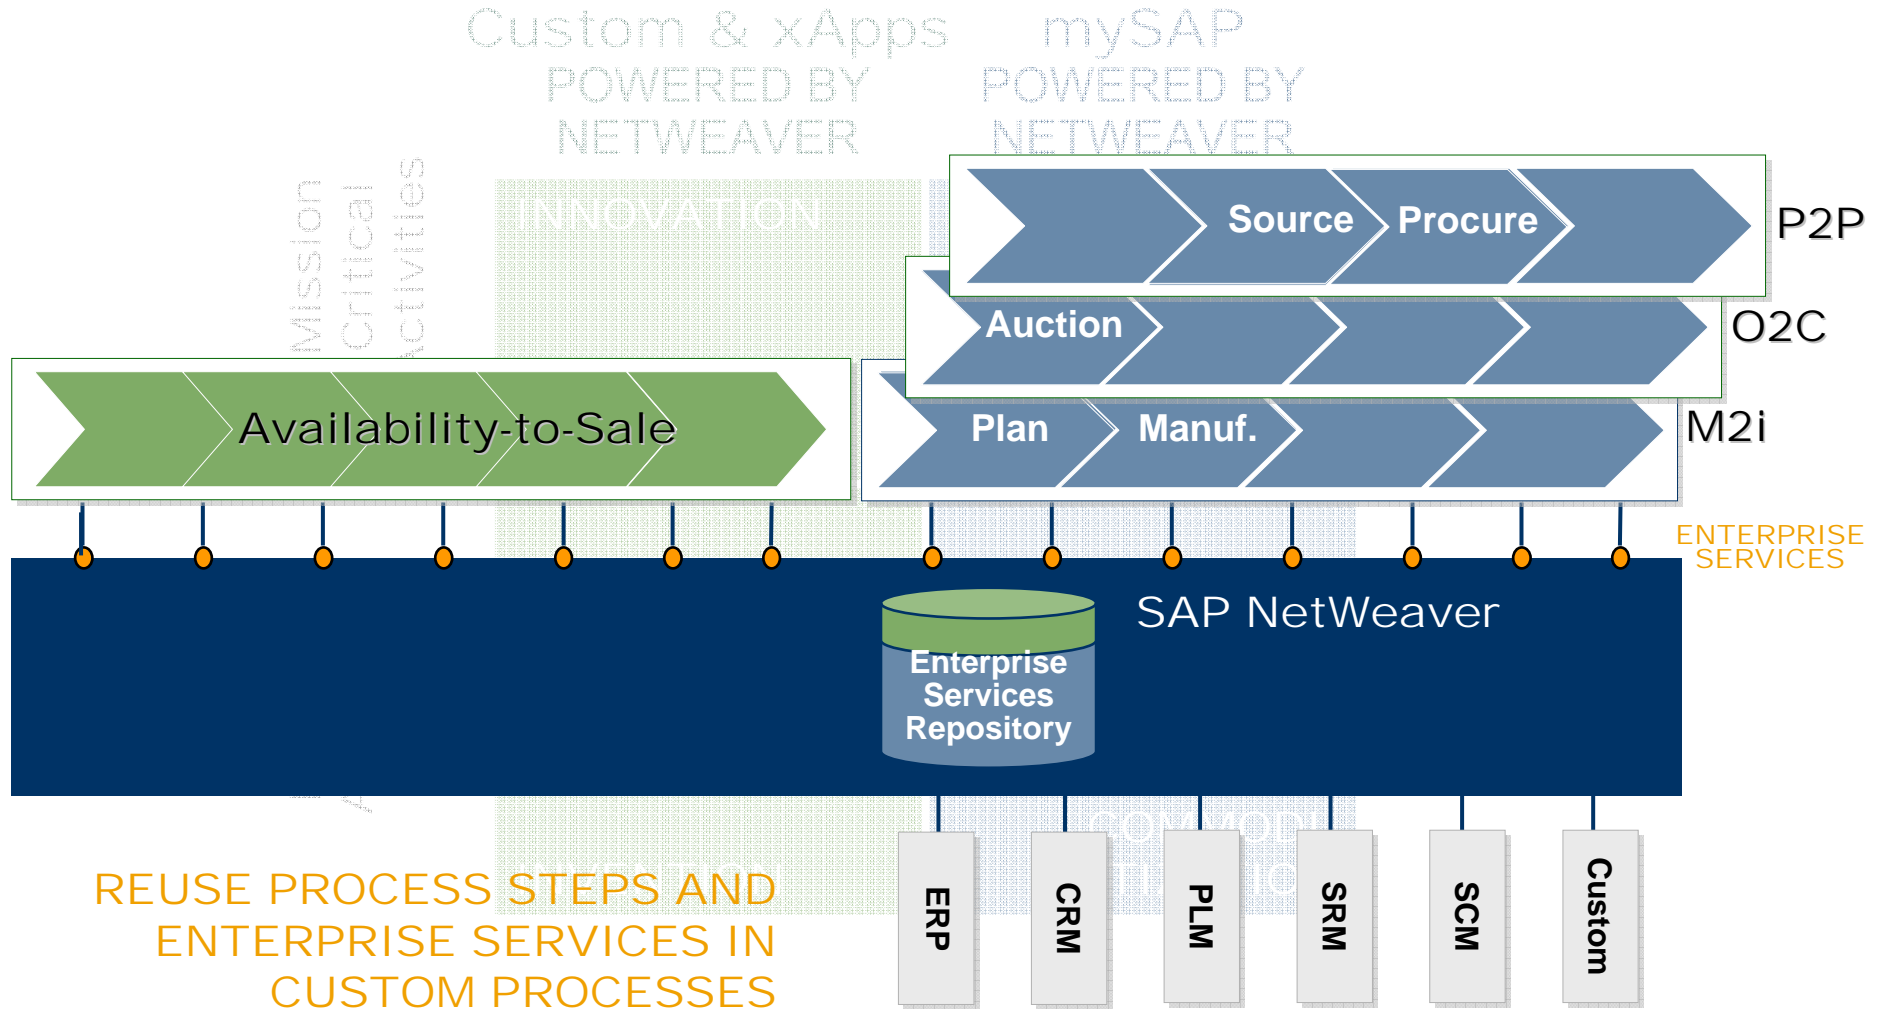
Custom & xApps
POWERED BY
NETWEAVER

mySAP
POWERED BY
NETWEAVER

Mission
Critical
Activities

INNOVATION

Source
Procure
P2P

Auction
O2C

Availability-to-Sale

Plan
Manuf.
M2i

ENTERPRISE
SERVICES

SAP NetWeaver

Enterprise
Services
Repository

COMMODI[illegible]

REUSE PROCESS STEPS AND
ENTERPRISE SERVICES IN
CUSTOM PROCESSES

ERP
CRM
PLM
SRM
SCM
Custom